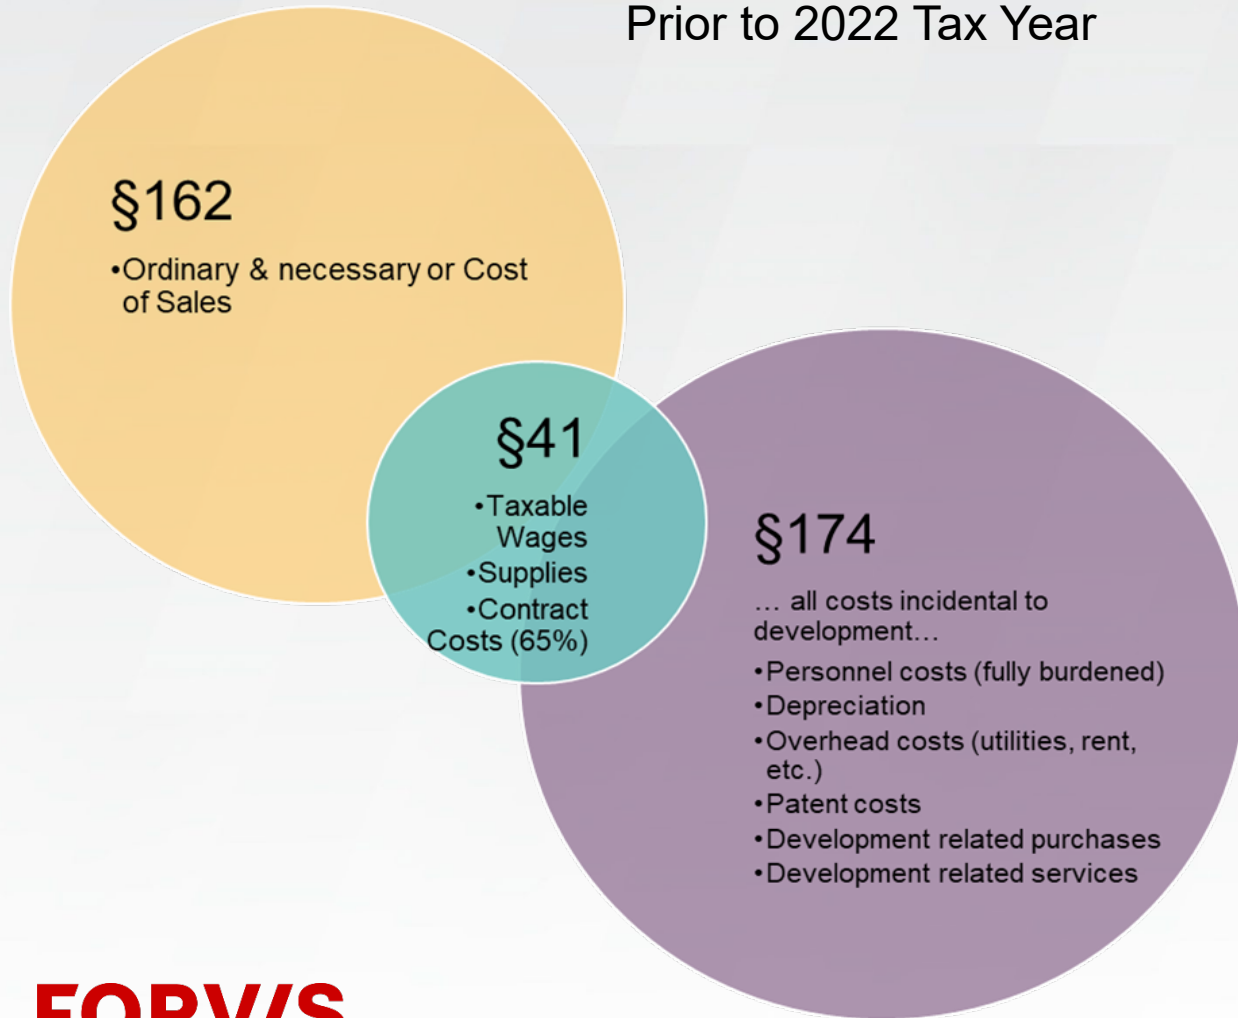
Prior to 2022 Tax Year

§162

•Ordinary & necessary or Cost of Sales

§41

•Taxable Wages
•Supplies
•Contract Costs (65%)

§174

… all costs incidental to development…

•Personnel costs (fully burdened)
•Depreciation
•Overhead costs (utilities, rent, etc.)
•Patent costs
•Development related purchases
•Development related services

FORV/S